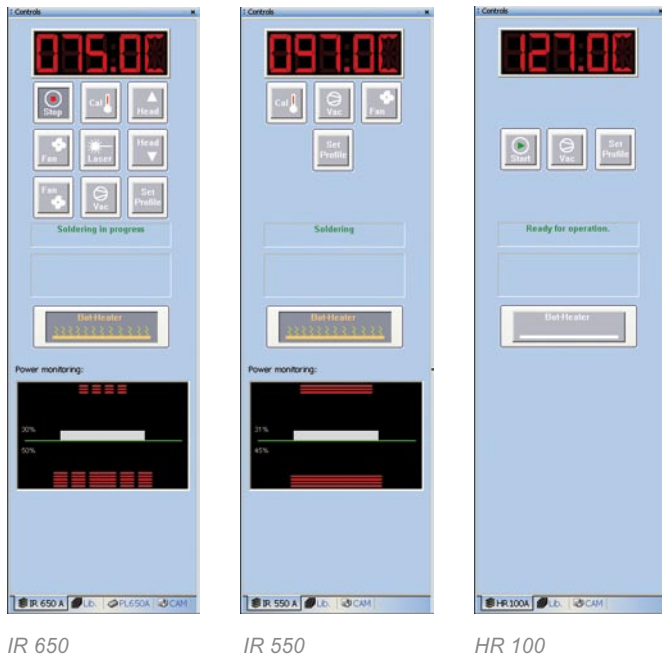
Controls

075:0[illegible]

Stop
Cal
Head
Fan
Laser
Head
Fan
Vac
Set Profile

Soldering in progress

Bot-Heater

Power monitoring:

30%
50%

IR 650 A | Lib. | PL650A | CAM

IR 650

Controls

097:0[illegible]

Cal
Vac
Fan
Set Profile

Soldering

Bot-Heater

Power monitoring:

31%
45%

IR 550 A | Lib. | CAM

IR 550

Controls

127:0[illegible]

Start
Vac
Set Profile

Ready for operation.

Bot-Heater

HR 100A | Lib. | CAM

HR 100